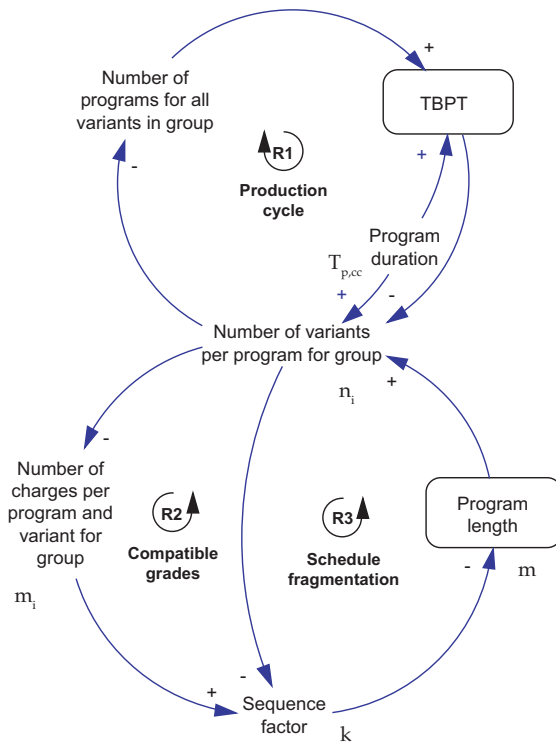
Number of programs for all variants in group

+

TBPT

R1

Production cycle

-

+

Program duration

$T_{p,cc}$

+

-

Number of variants per program for group

$n_i$

+

-

Number of charges per program and variant for group

$m_i$

R2

Compatible grades

R3

Schedule fragmentation

Program length

-

m

-

+

Sequence factor

k